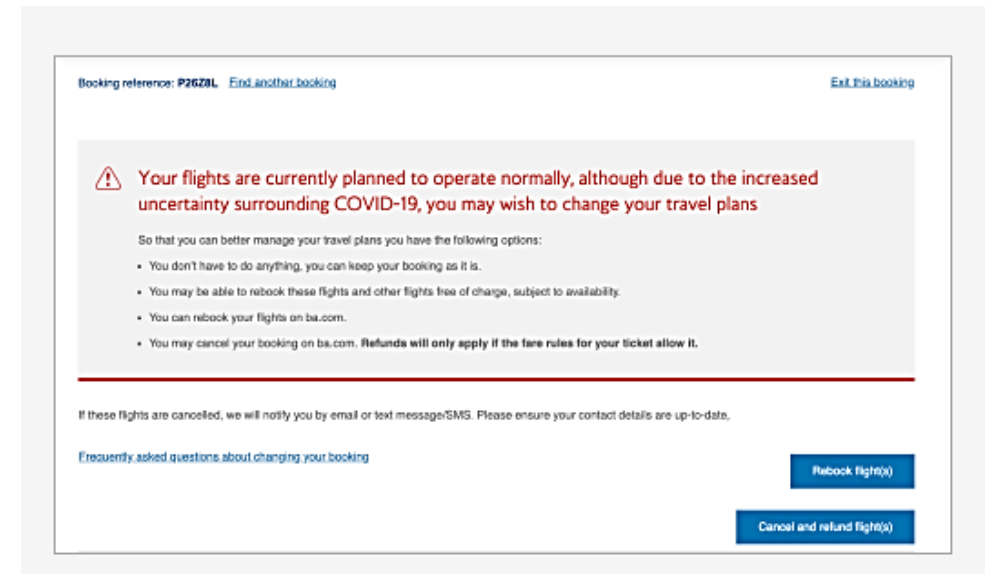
Booking reference: P26Z8L Find another booking

Exit this booking

Your flights are currently planned to operate normally, although due to the increased uncertainty surrounding COVID-19, you may wish to change your travel plans

So that you can better manage your travel plans you have the following options:

• You don't have to do anything, you can keep your booking as it is.

• You may be able to rebook these flights and other flights free of charge, subject to availability.

• You can rebook your flights on ba.com.

• You may cancel your booking on ba.com. **Refunds will only apply if the fare rules for your ticket allow it.**

If these flights are cancelled, we will notify you by email or text message/SMS. Please ensure your contact details are up-to-date,

Frequently asked questions about changing your booking

Rebook flight(s)

Cancel and refund flight(s)